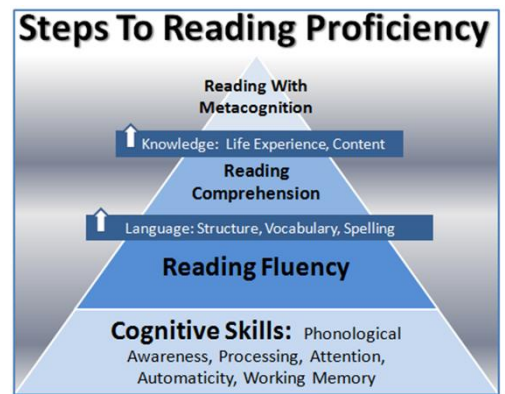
Steps To Reading Proficiency

Reading With Metacognition

Knowledge: Life Experience, Content

Reading Comprehension

Language: Structure, Vocabulary, Spelling

Reading Fluency

Cognitive Skills: Phonological Awareness, Processing, Attention, Automaticity, Working Memory